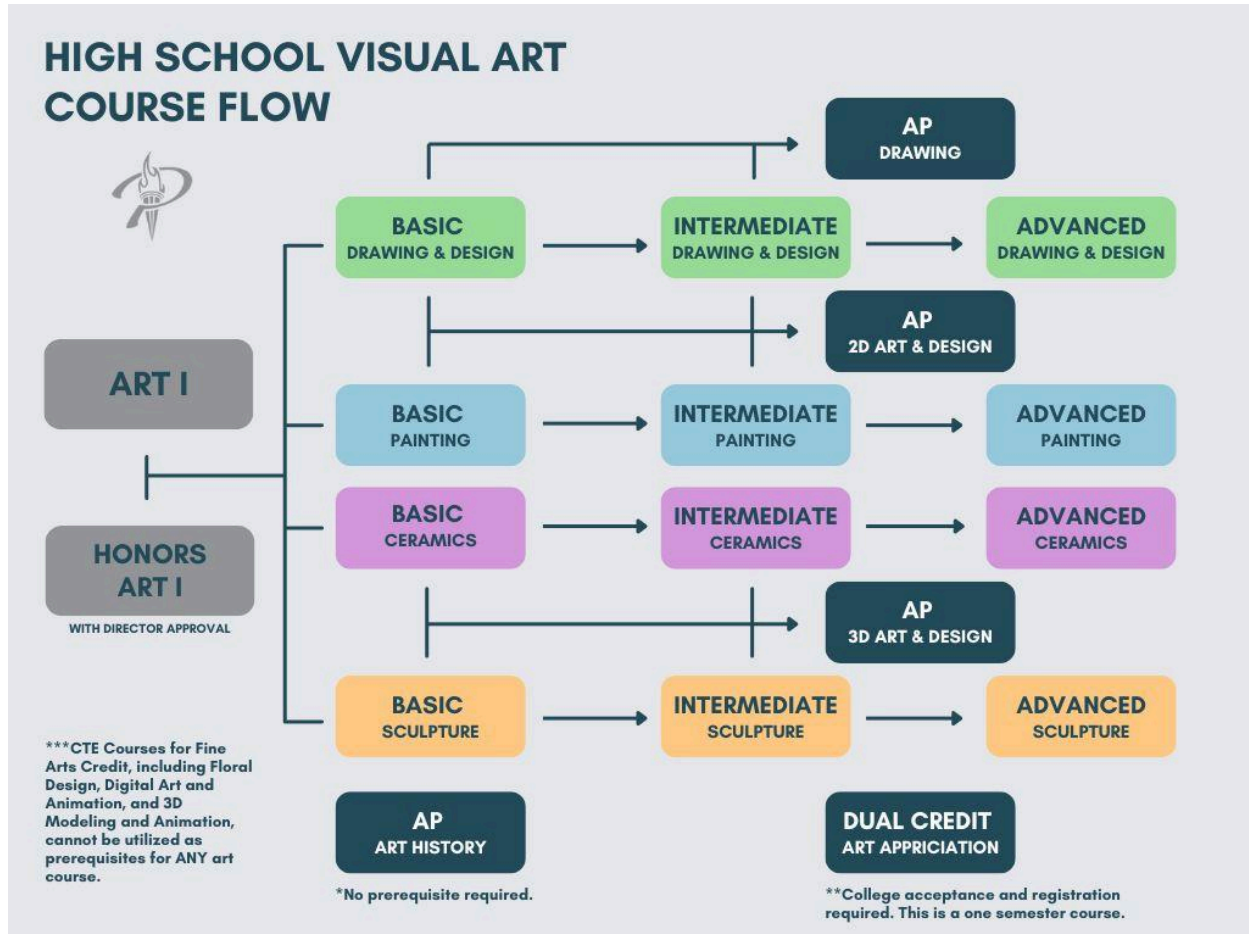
HIGH SCHOOL VISUAL ART COURSE FLOW

AP
DRAWING

BASIC
DRAWING & DESIGN

INTERMEDIATE
DRAWING & DESIGN

ADVANCED
DRAWING & DESIGN

AP
2D ART & DESIGN

ART I

BASIC
PAINTING

INTERMEDIATE
PAINTING

ADVANCED
PAINTING

BASIC
CERAMICS

INTERMEDIATE
CERAMICS

ADVANCED
CERAMICS

HONORS
ART I
WITH DIRECTOR APPROVAL

AP
3D ART & DESIGN

BASIC
SCULPTURE

INTERMEDIATE
SCULPTURE

ADVANCED
SCULPTURE

***CTE Courses for Fine Arts Credit, including Floral Design, Digital Art and Animation, and 3D Modeling and Animation, cannot be utilized as prerequisites for ANY art course.

AP
ART HISTORY
*No prerequisite required.

DUAL CREDIT
ART APPRICIATION
**College acceptance and registration required. This is a one semester course.